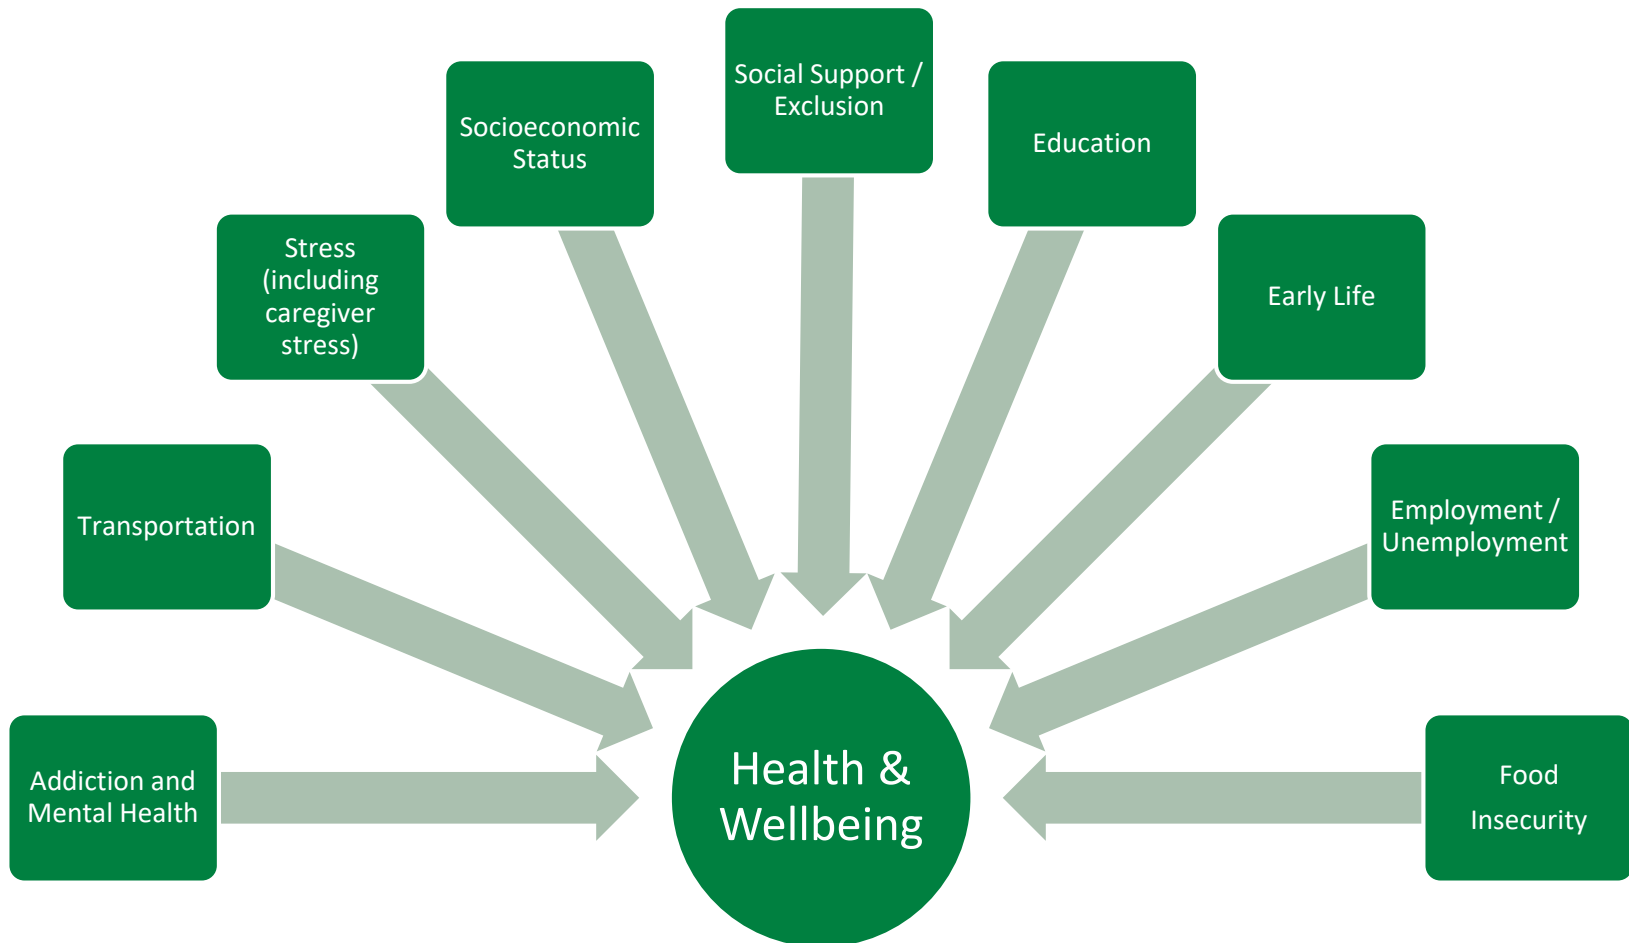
Social Support / Exclusion

Socioeconomic Status

Education

Stress (including caregiver stress)

Early Life

Transportation

Employment / Unemployment

Addiction and Mental Health

Health & Wellbeing

Food Insecurity